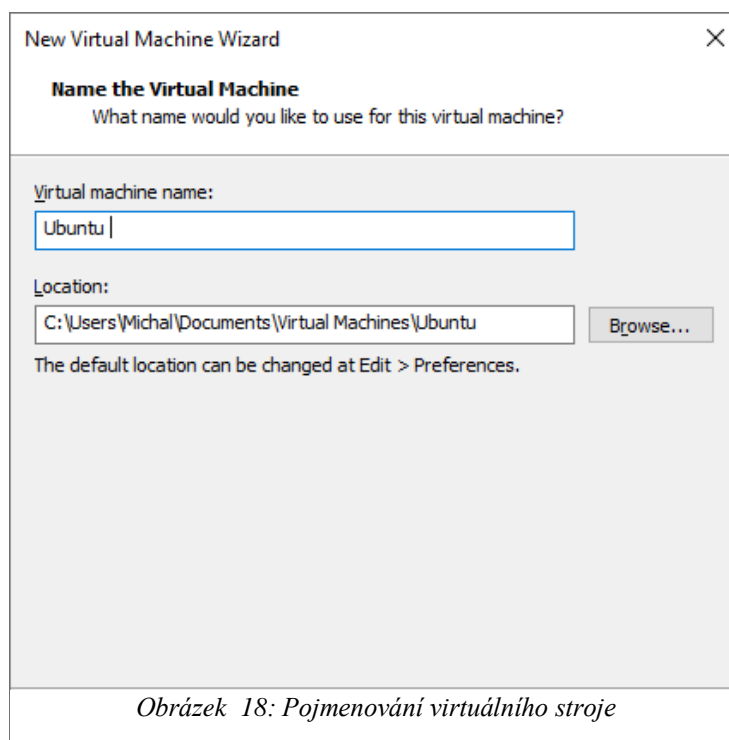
New Virtual Machine Wizard

×

**Name the Virtual Machine**
What name would you like to use for this virtual machine?

Virtual machine name:

Ubuntu

Location:

C:\Users\Michal\Documents\Virtual Machines\Ubuntu

Browse...

The default location can be changed at Edit > Preferences.

*Obrázek 18: Pojmenování virtuálního stroje*